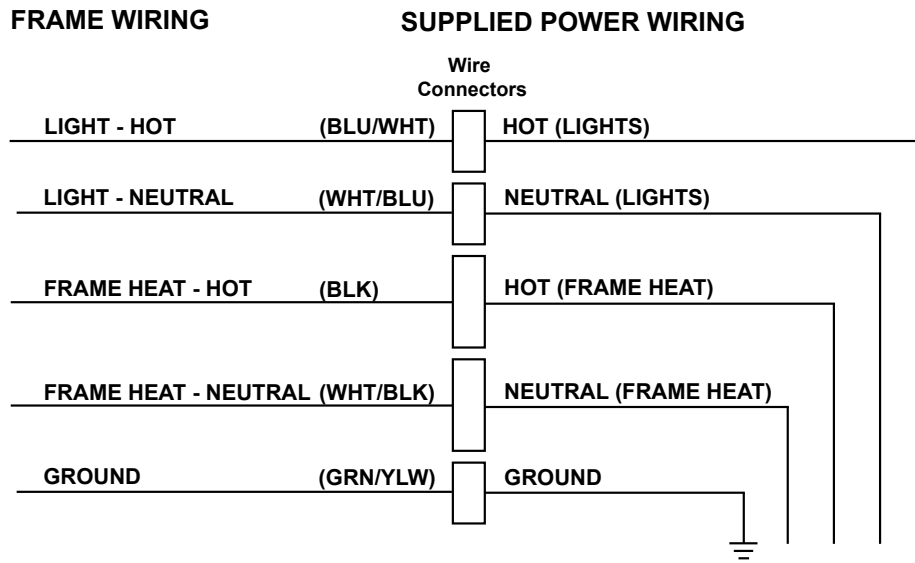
FRAME WIRING

SUPPLIED POWER WIRING

Wire Connectors

LIGHT - HOT (BLU/WHT) HOT (LIGHTS)

LIGHT - NEUTRAL (WHT/BLU) NEUTRAL (LIGHTS)

FRAME HEAT - HOT (BLK) HOT (FRAME HEAT)

FRAME HEAT - NEUTRAL (WHT/BLK) NEUTRAL (FRAME HEAT)

GROUND (GRN/YLW) GROUND